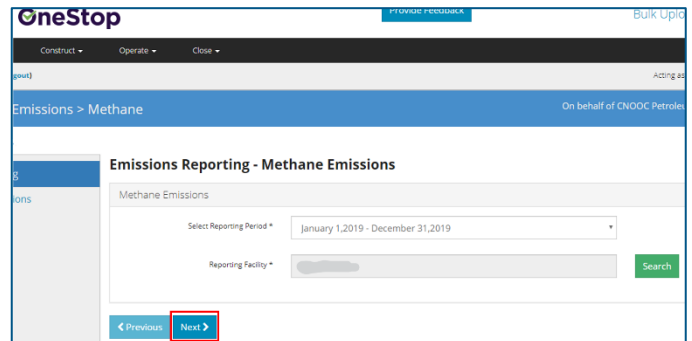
OneStop

Provide Feedback

Bulk Uplo

Construct ▾ Operate ▾ Close ▾

gout)

Acting as

Emissions > Methane

On behalf of CNOOC Petrole

g

ions

Emissions Reporting - Methane Emissions

Methane Emissions

Select Reporting Period *

January 1,2019 - December 31,2019

Reporting Facility *

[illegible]

Search

❮ Previous

Next ❯